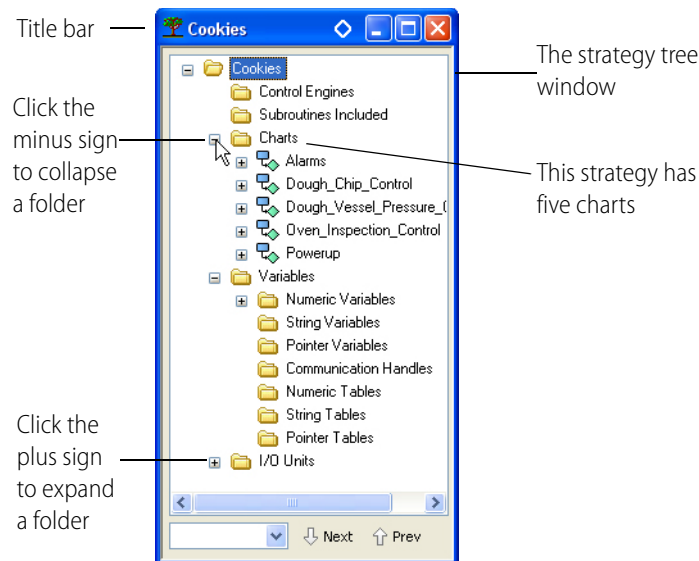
Title bar

Cookies

The strategy tree window

Click the minus sign to collapse a folder

This strategy has five charts

Click the plus sign to expand a folder

Cookies
Control Engines
Subroutines Included
Charts
Alarms
Dough_Chip_Control
Dough_Vessel_Pressure_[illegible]
Oven_Inspection_Control
Powerup
Variables
Numeric Variables
String Variables
Pointer Variables
Communication Handles
Numeric Tables
String Tables
Pointer Tables
I/O Units

Next
Prev